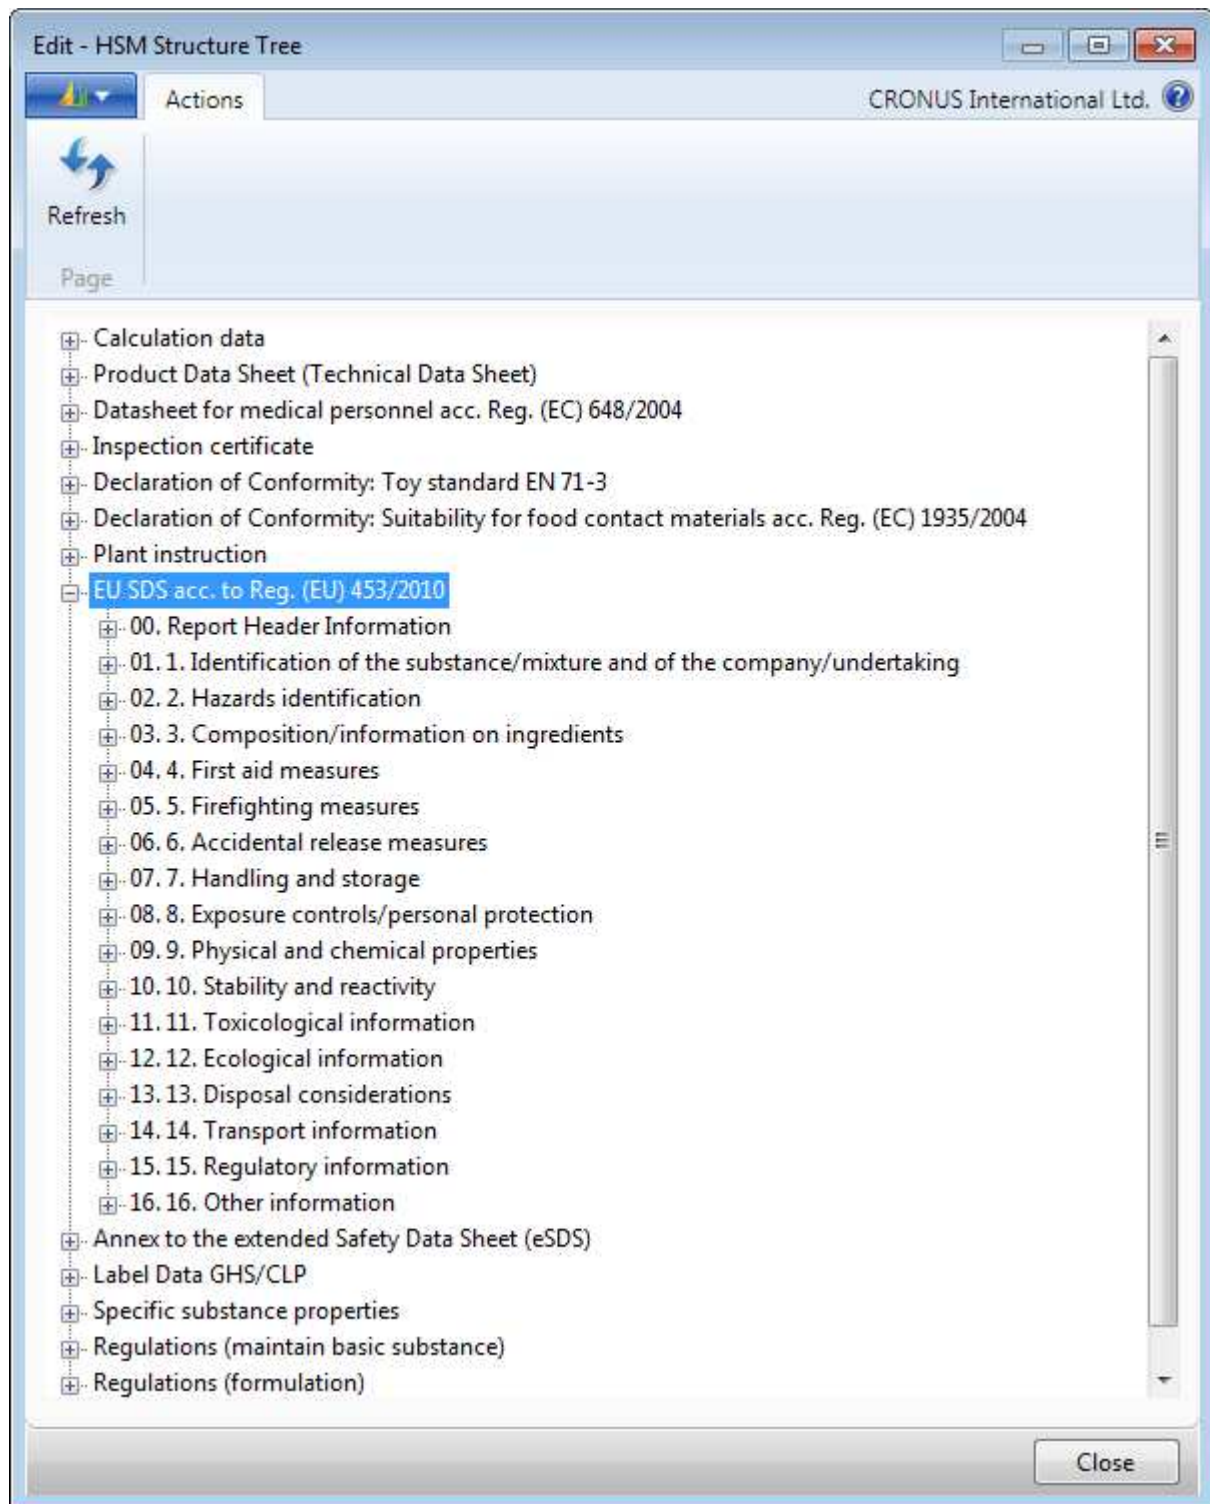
Edit - HSM Structure Tree

Actions

CRONUS International Ltd.

Refresh

Page

Calculation data
Product Data Sheet (Technical Data Sheet)
Datasheet for medical personnel acc. Reg. (EC) 648/2004
Inspection certificate
Declaration of Conformity: Toy standard EN 71-3
Declaration of Conformity: Suitability for food contact materials acc. Reg. (EC) 1935/2004
Plant instruction
EU SDS acc. to Reg. (EU) 453/2010
00. Report Header Information
01. 1. Identification of the substance/mixture and of the company/undertaking
02. 2. Hazards identification
03. 3. Composition/information on ingredients
04. 4. First aid measures
05. 5. Firefighting measures
06. 6. Accidental release measures
07. 7. Handling and storage
08. 8. Exposure controls/personal protection
09. 9. Physical and chemical properties
10. 10. Stability and reactivity
11. 11. Toxicological information
12. 12. Ecological information
13. 13. Disposal considerations
14. 14. Transport information
15. 15. Regulatory information
16. 16. Other information
Annex to the extended Safety Data Sheet (eSDS)
Label Data GHS/CLP
Specific substance properties
Regulations (maintain basic substance)
Regulations (formulation)

Close